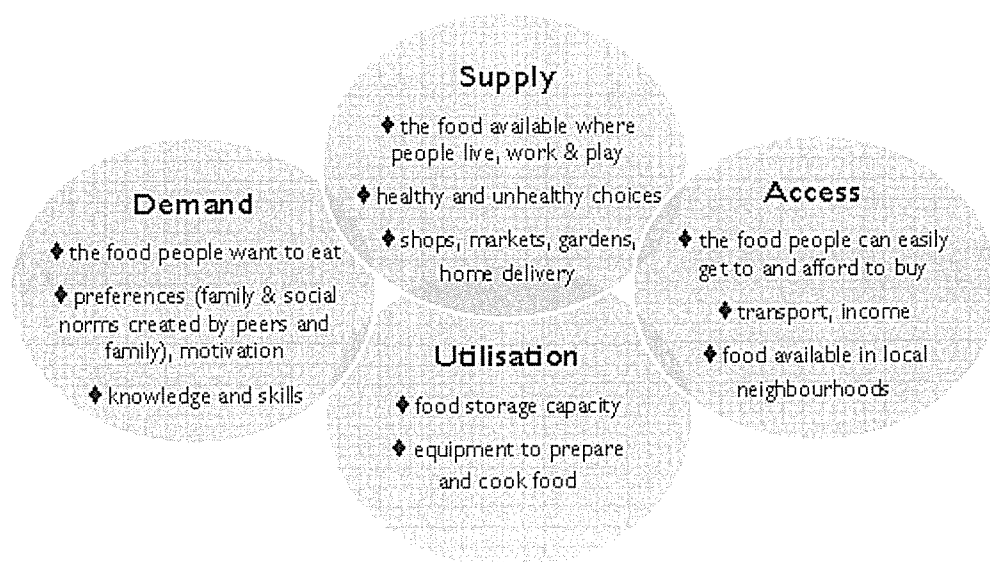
Supply

♦ the food available where people live, work & play

♦ healthy and unhealthy choices

♦ shops, markets, gardens, home delivery

Demand

♦ the food people want to eat

♦ preferences (family & social norms created by peers and family), motivation

♦ knowledge and skills

Access

♦ the food people can easily get to and afford to buy

♦ transport, income

♦ food available in local neighbourhoods

Utilisation

♦ food storage capacity

♦ equipment to prepare and cook food